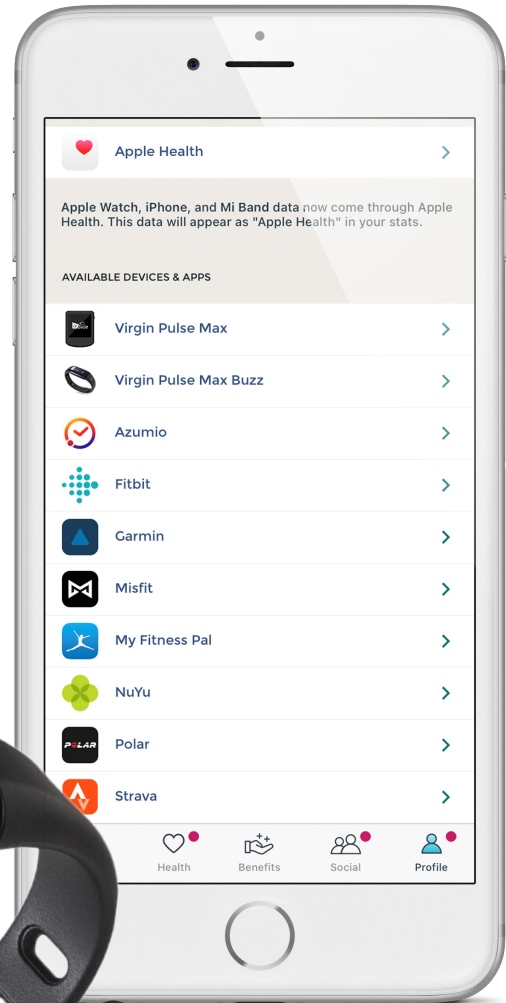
Apple Health

Apple Watch, iPhone, and Mi Band data now come through Apple Health. This data will appear as "Apple Health" in your stats.

AVAILABLE DEVICES & APPS

Virgin Pulse Max

Virgin Pulse Max Buzz

Azumio

Fitbit

Garmin

Misfit

My Fitness Pal

NuYu

Polar

Strava

Health
Benefits
Social
Profile